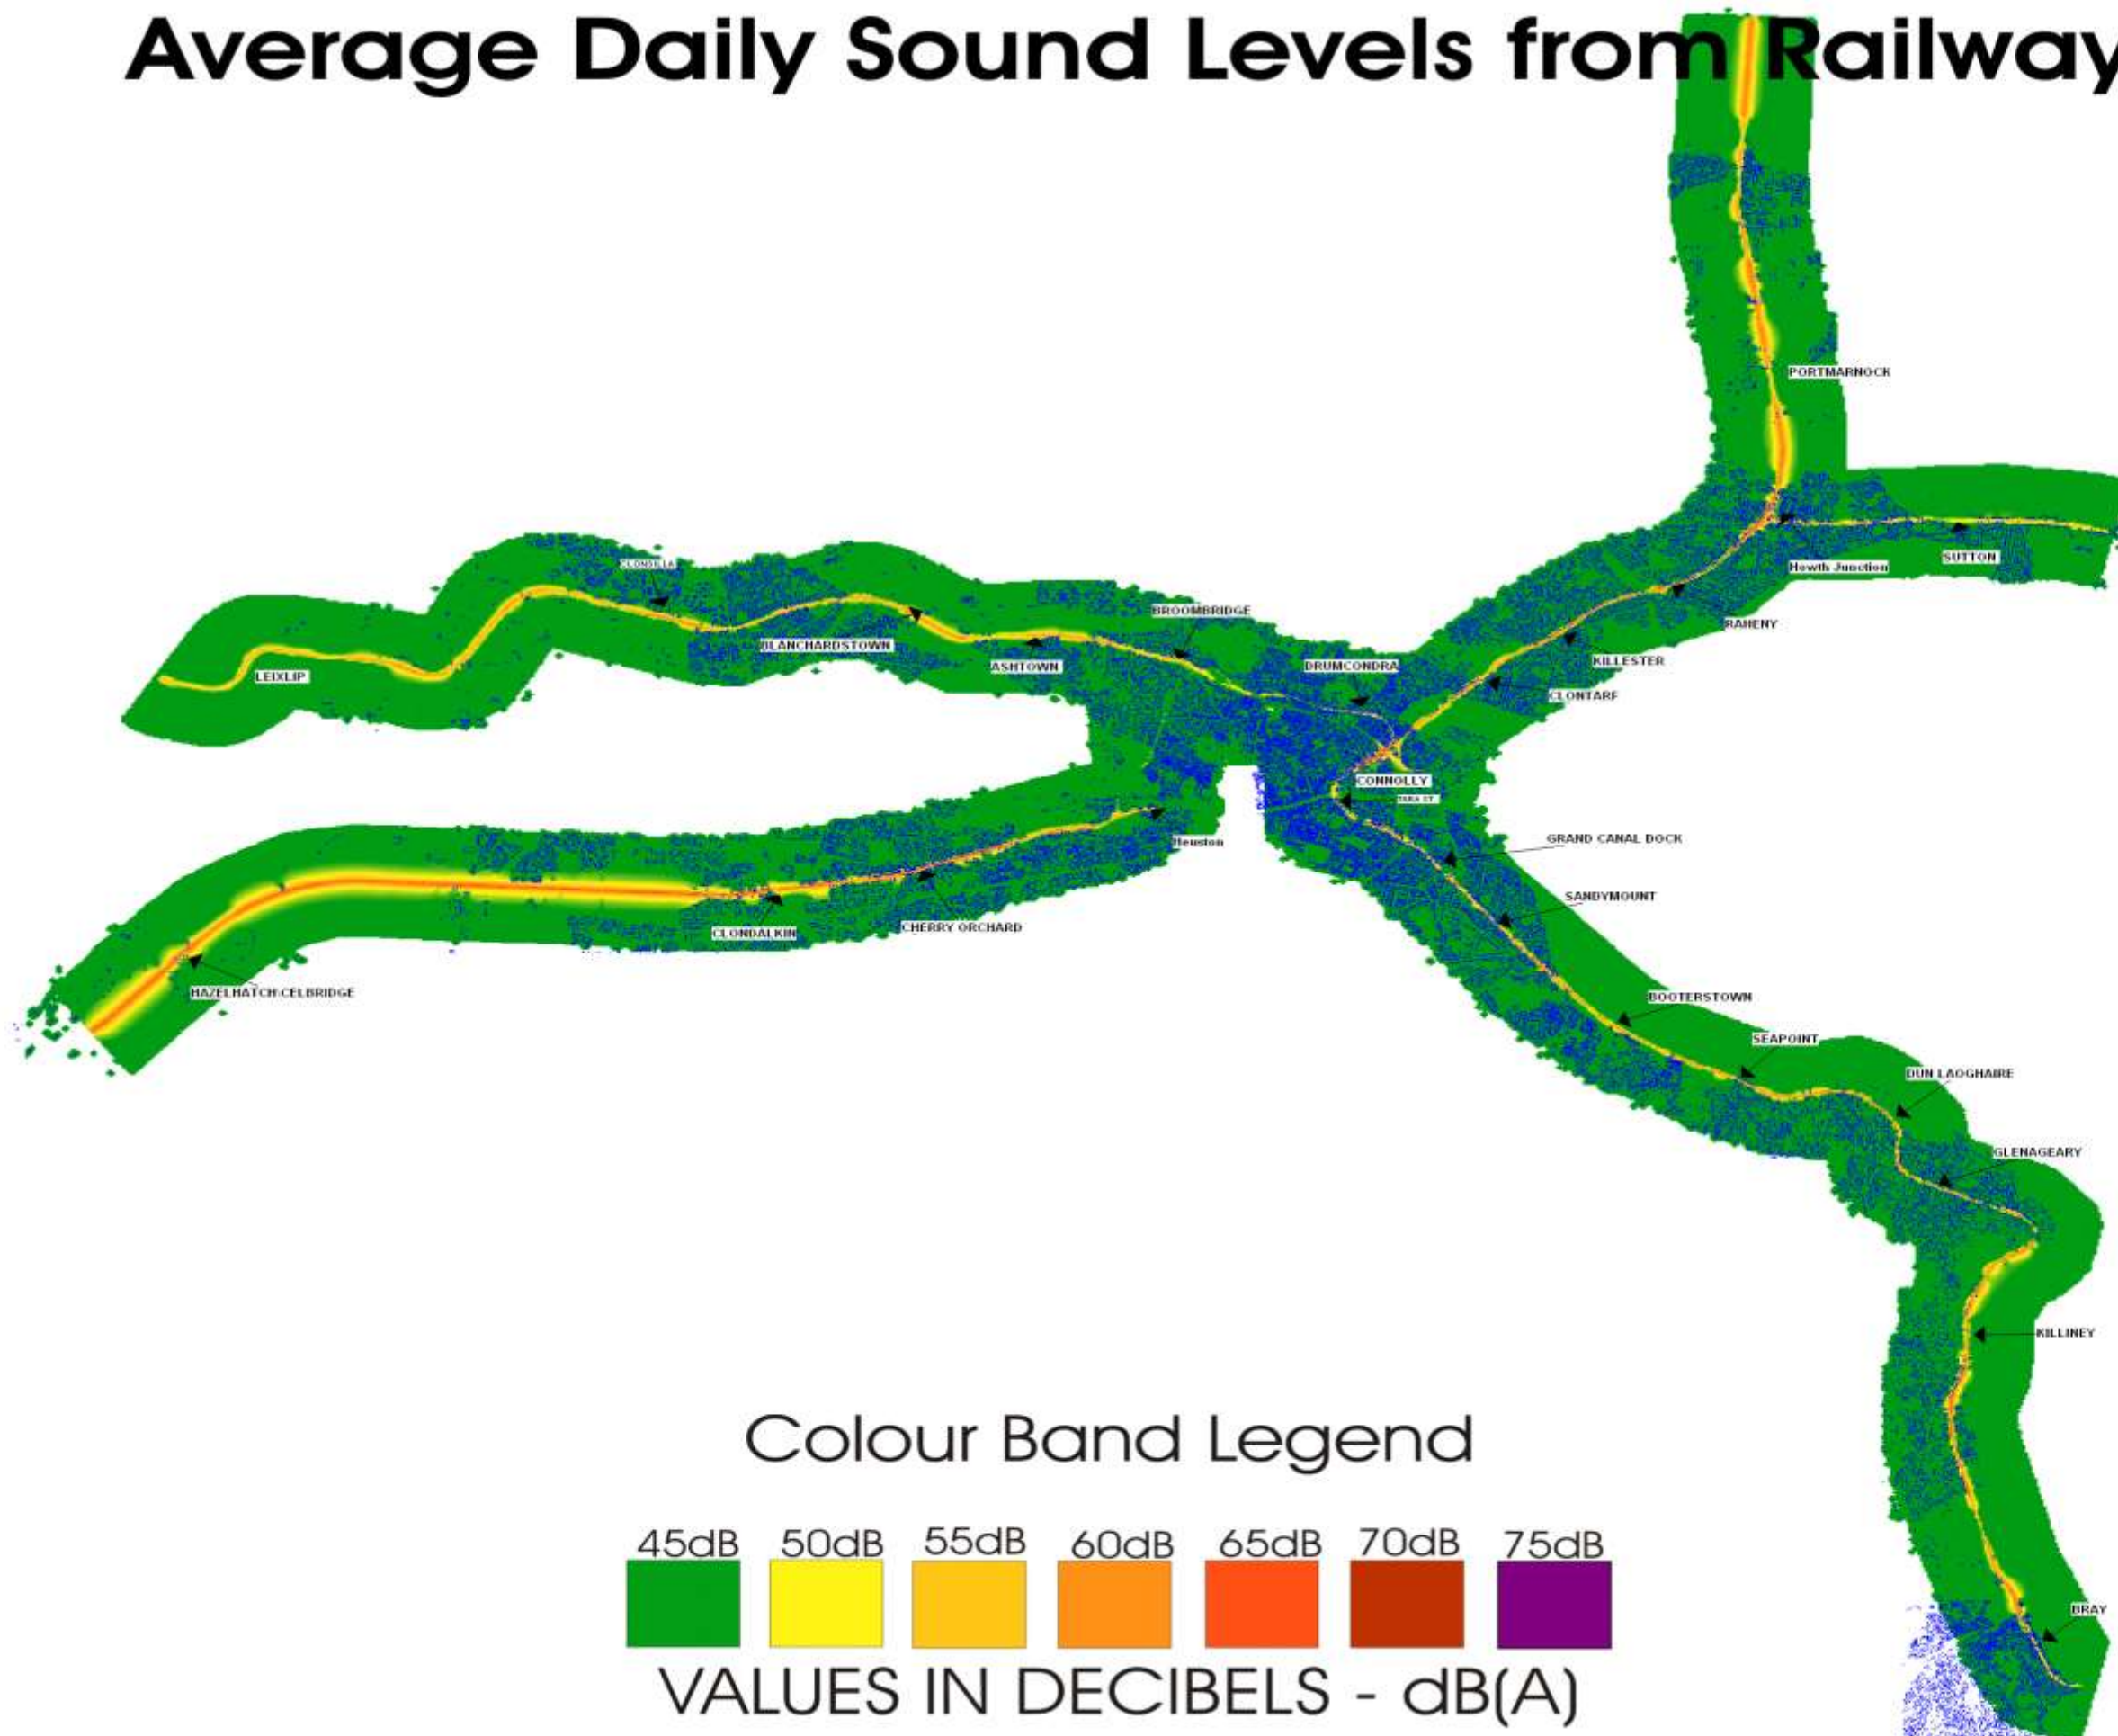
Average Daily Sound Levels from Railway

PORTMARNOCK

SUTTON

Howth Junction

CLONSILLA

BROOMBRIDGE

RAHENY

BLANCHARDSTOWN

KILLESTER

ASHTOWN

DRUMCONDRA

LEIXLIP

CLONTARF

CONNOLLY

TARA ST

Heuston

GRAND CANAL DOCK

SANDYMOUNT

CHERRY ORCHARD

CLONDALKIN

HAZELHATCH CELBRIDGE

BOOTERSTOWN

SEAPOINT

DUN LAOGHAIRE

GLENAGEARY

KILLINEY

BRAY

Colour Band Legend

45dB 50dB 55dB 60dB 65dB 70dB 75dB

VALUES IN DECIBELS - dB(A)